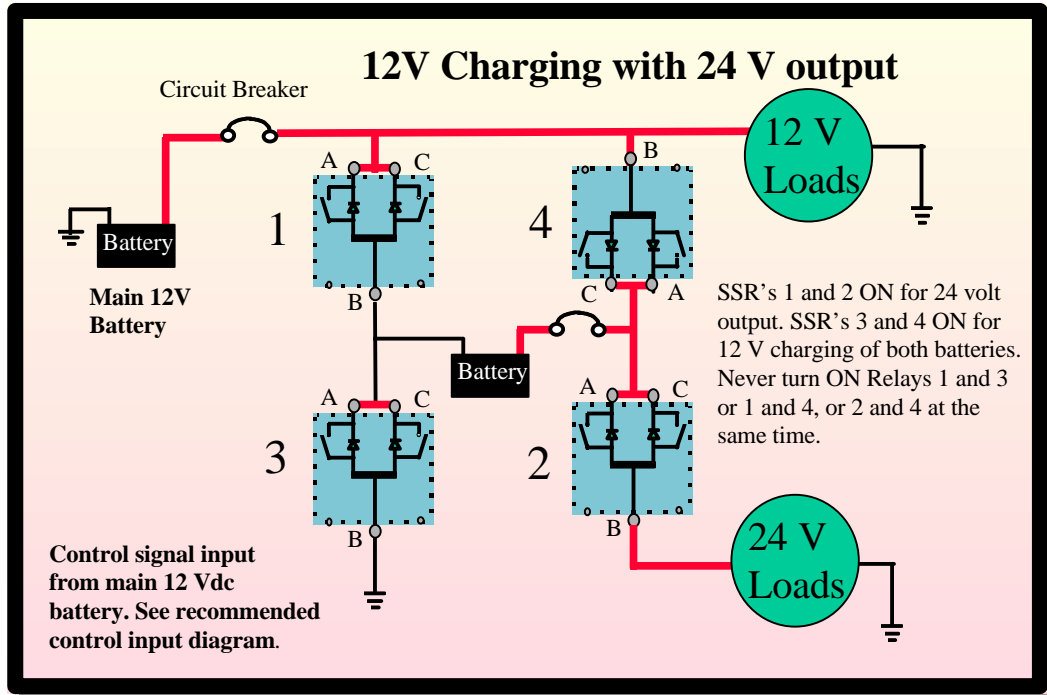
12V Charging with 24 V output

Circuit Breaker

12 V Loads

Battery

Main 12V Battery

A C
1
B

B
4
C A

SSR’s 1 and 2 ON for 24 volt output. SSR’s 3 and 4 ON for 12 V charging of both batteries. Never turn ON Relays 1 and 3 or 1 and 4, or 2 and 4 at the same time.

Battery

A C
3
B

A C
2
B

24 V Loads

Control signal input from main 12 Vdc battery. See recommended control input diagram.